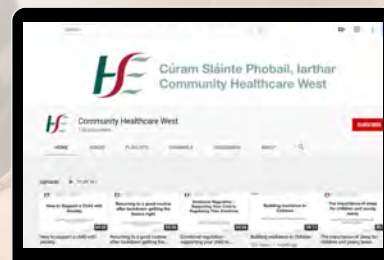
HSE Cúram Sláinte Phobail, Iarthar
Community Healthcare West

HSE Community Healthcare West

SUBSCRIBE

HOME

Uploads ▶ PLAY ALL

How to Support a Child with Anxiety

Returning to a good routine after lockdown: getting the

Emotional Regulation - Supporting Your Child in Regulating Their Emotions

Building resilience in Children

The importance of sleep for children and young people

How to support a child with anxiety

Returning to a good routine after lockdown: getting the...

Emotional regulation - supporting your child to...

Building resilience in Children

The importance of sleep for children and young peop...